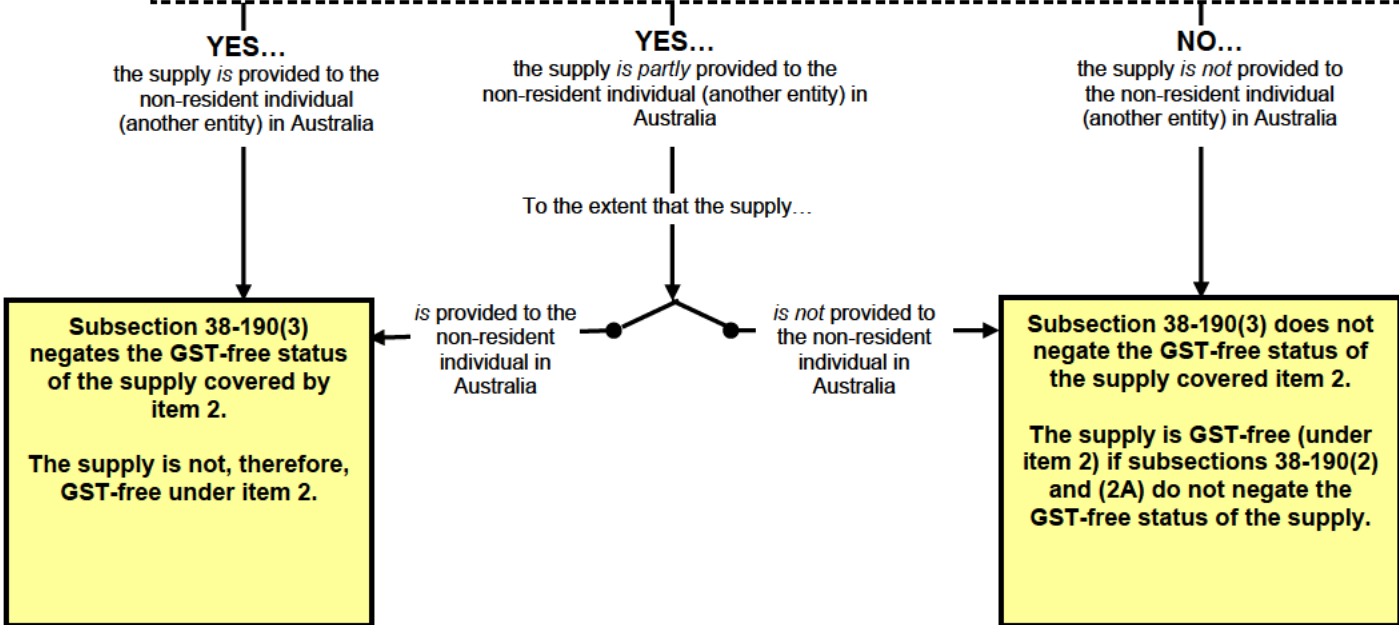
YES…
the supply is provided to the non-resident individual (another entity) in Australia

YES…
the supply is partly provided to the non-resident individual (another entity) in Australia

NO…
the supply is not provided to the non-resident individual (another entity) in Australia

To the extent that the supply…

is provided to the non-resident individual in Australia

is not provided to the non-resident individual in Australia

Subsection 38-190(3) negates the GST-free status of the supply covered by item 2.

The supply is not, therefore, GST-free under item 2.

Subsection 38-190(3) does not negate the GST-free status of the supply covered item 2.

The supply is GST-free (under item 2) if subsections 38-190(2) and (2A) do not negate the GST-free status of the supply.